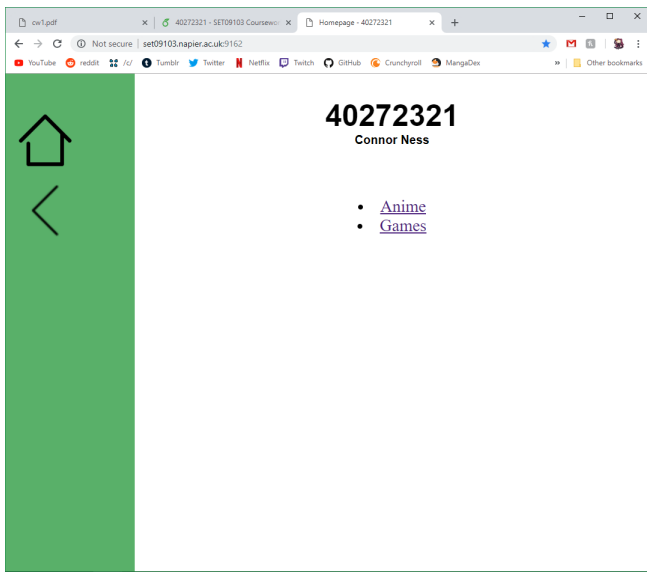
cw1.pdf × 40272321 - SET09103 Coursewo × Homepage - 40272321 × +

Not secure | set09103.napier.ac.uk:9162

YouTube reddit /c/ Tumblr Twitter Netflix Twitch GitHub Crunchyroll MangaDex » Other bookmarks

40272321

Connor Ness

- Anime
- Games